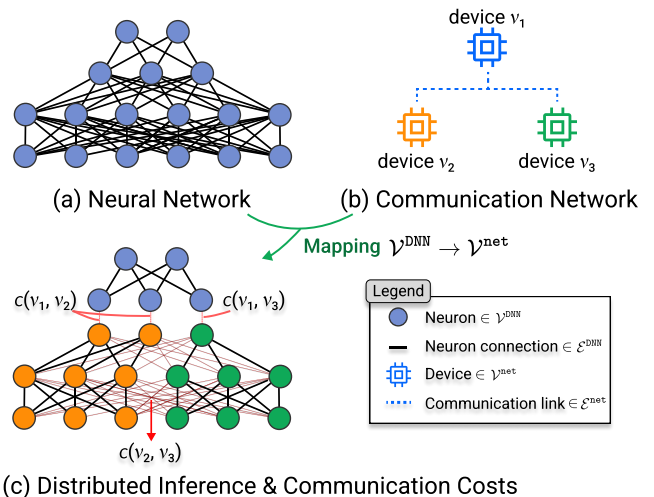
device $v_1$

device $v_2$

device $v_3$

(a) Neural Network

(b) Communication Network

Mapping $\mathcal{V}^{\text{DNN}} \to \mathcal{V}^{\text{net}}$

$c(v_1, v_2)$

$c(v_1, v_3)$

$c(v_2, v_3)$

Legend

Neuron $\in \mathcal{V}^{\text{DNN}}$

Neuron connection $\in \mathcal{E}^{\text{DNN}}$

Device $\in \mathcal{V}^{\text{net}}$

Communication link $\in \mathcal{E}^{\text{net}}$

(c) Distributed Inference & Communication Costs